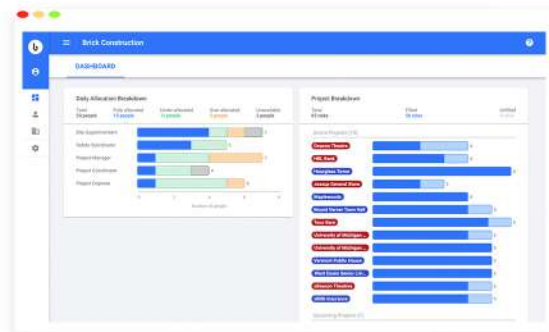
Brick Construction

DASHBOARD

Daily Allocation Breakdown

Total 23 people | Fully allocated 10 people | Under allocated 3 people | Over allocated 3 people | Unavailable 3 people

Site Superintendent
Safety Coordinator
Project Manager
Project Coordinator
Project Engineer

Number of people

Project Breakdown

Total 43 roles | Filled 36 roles | Unfilled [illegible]

Active Projects (15)

Orpheum Theatre
HBL Bank
Hourglass Tower
Jessup General Store
Westbrook
Mound Terrace Town Hall
Tesa Barn
University of Michigan
University of Michigan
Vermont Public House
West Essex Senior Liv...
Johnson Theatres
ARMS Insurance

Upcoming Projects (7)